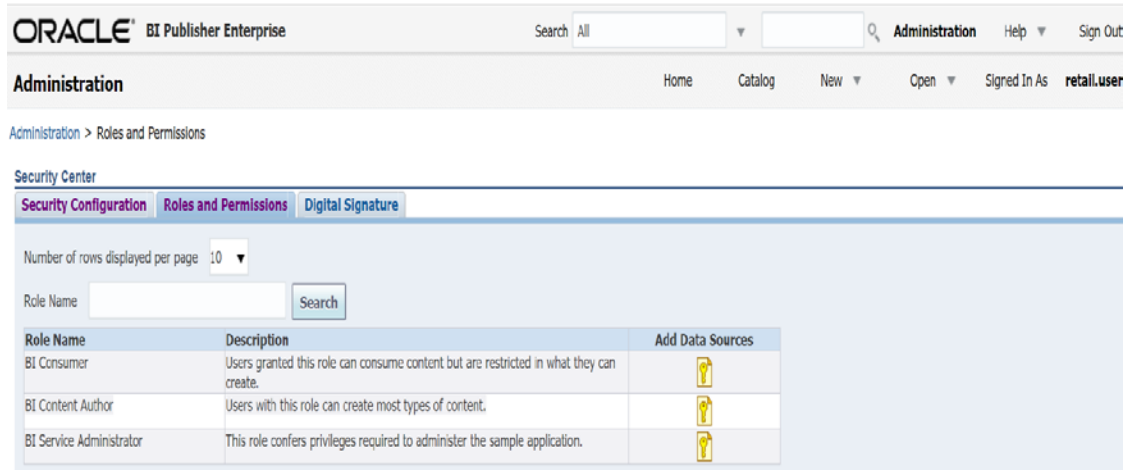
ORACLE BI Publisher Enterprise

Search All

Administration Help Sign Out

Administration

Home Catalog New Open Signed In As retail.user

Administration > Roles and Permissions

Security Center

Security Configuration | Roles and Permissions | Digital Signature

Number of rows displayed per page 10

Role Name

Search

| Role Name | Description | Add Data Sources |
|---|---|---|
| BI Consumer | Users granted this role can consume content but are restricted in what they can create. | |
| BI Content Author | Users with this role can create most types of content. | |
| BI Service Administrator | This role confers privileges required to administer the sample application. | |